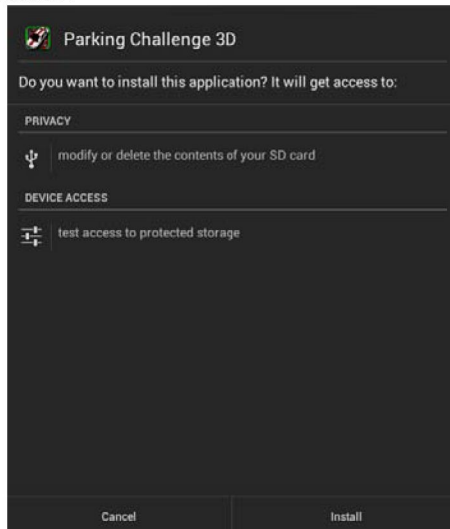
Parking Challenge 3D

Do you want to install this application? It will get access to:

PRIVACY

modify or delete the contents of your SD card

DEVICE ACCESS

test access to protected storage

Cancel

Install